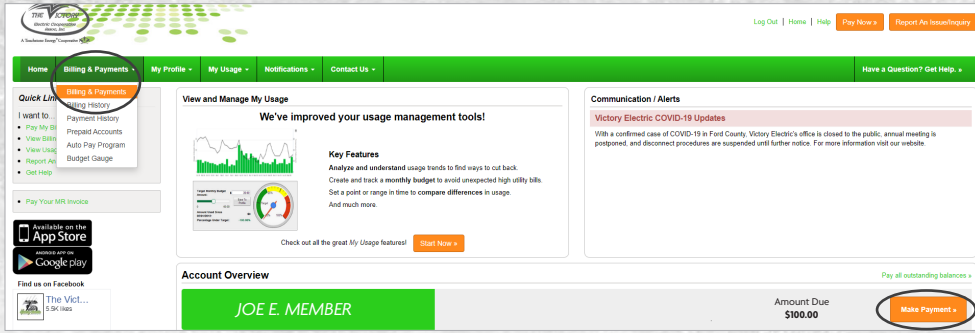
THE VICTORY Electric Cooperative Assn, Inc.
A Touchstone Energy Cooperative

Log Out | Home | Help Pay Now » Report An Issue/Inquiry

Home Billing & Payments My Profile My Usage Notifications Contact Us Have a Question? Get Help. »

Quick Lin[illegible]
I want to...
Pay My B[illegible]
View Billin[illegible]
View Usag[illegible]
Report An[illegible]
Get Help

Billing & Payments
Billing History
Payment History
Prepaid Accounts
Auto Pay Program
Budget Gauge

Pay Your MR Invoice

Available on the App Store
ANDROID APP ON Google play

Find us on Facebook
The Vict...
5.9K likes

View and Manage My Usage

We've improved your usage management tools!

Key Features
Analyze and understand usage trends to find ways to cut back.
Create and track a monthly budget to avoid unexpected high utility bills.
Set a point or range in time to compare differences in usage.
And much more.

Check out all the great My Usage features! Start Now »

Communication / Alerts

Victory Electric COVID-19 Updates
With a confirmed case of COVID-19 in Ford County, Victory Electric's office is closed to the public, annual meeting is postponed, and disconnect procedures are suspended until further notice. For more information visit our website.

Account Overview
Pay all outstanding balances »

JOE E. MEMBER
Amount Due
$100.00
Make Payment »